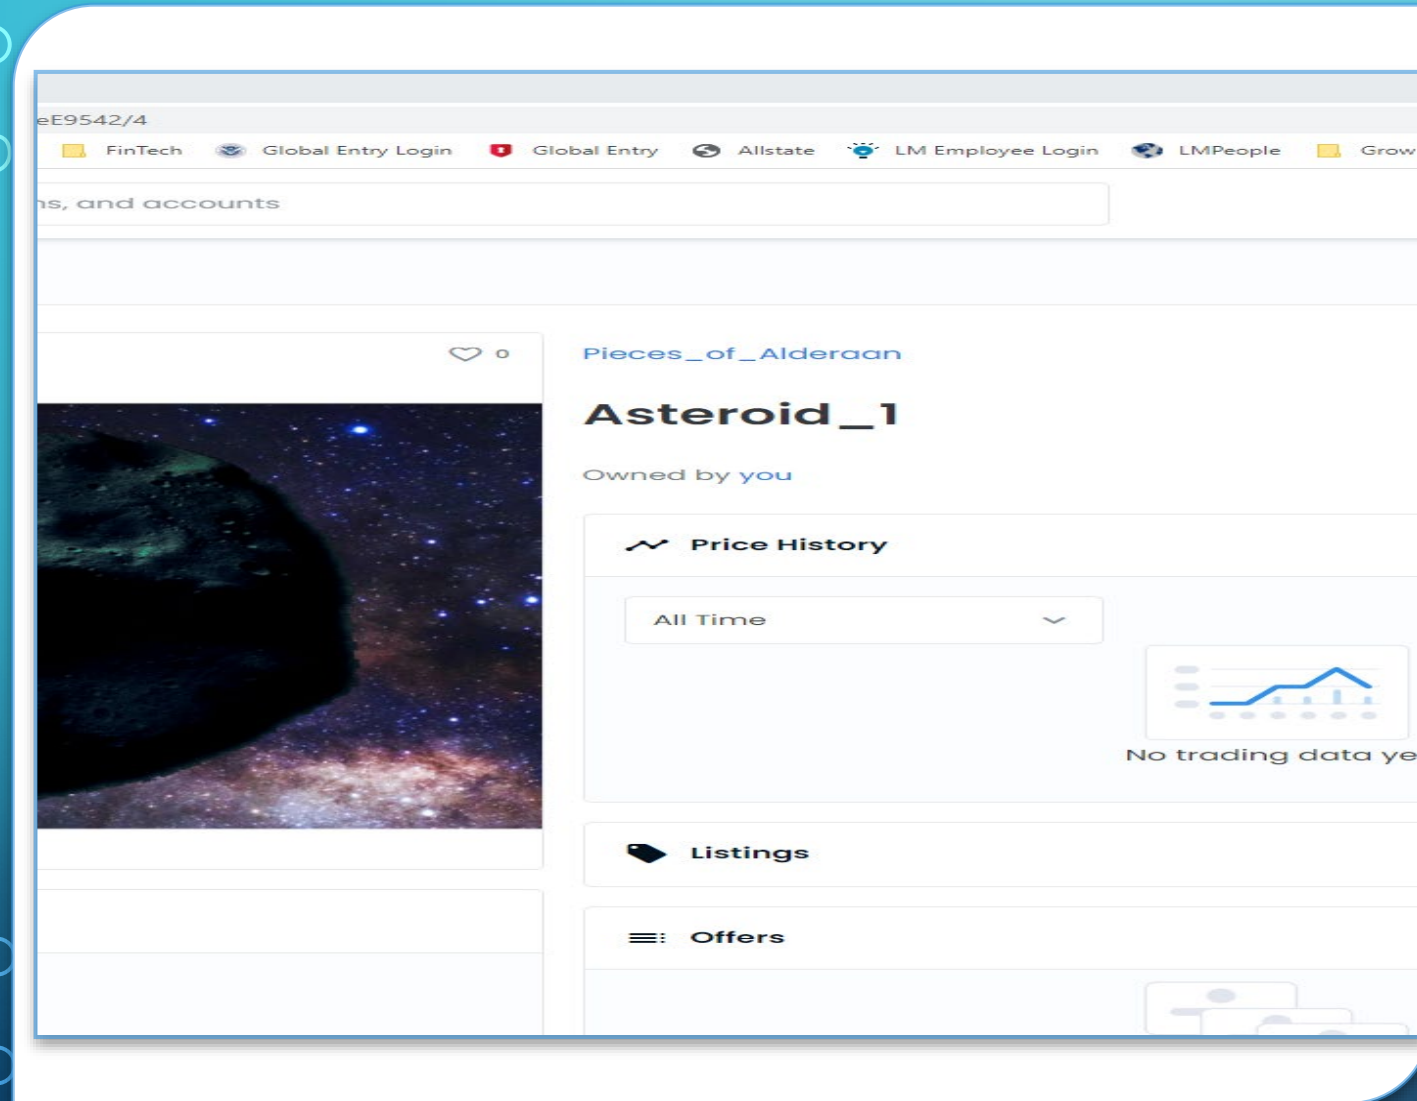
eE9542/4

FinTech Global Entry Login Global Entry Allstate LM Employee Login LMPeople Grow

ns, and accounts

0

Pieces_of_Alderaan

Asteroid_1

Owned by you

Price History

All Time

No trading data ye

Listings

Offers